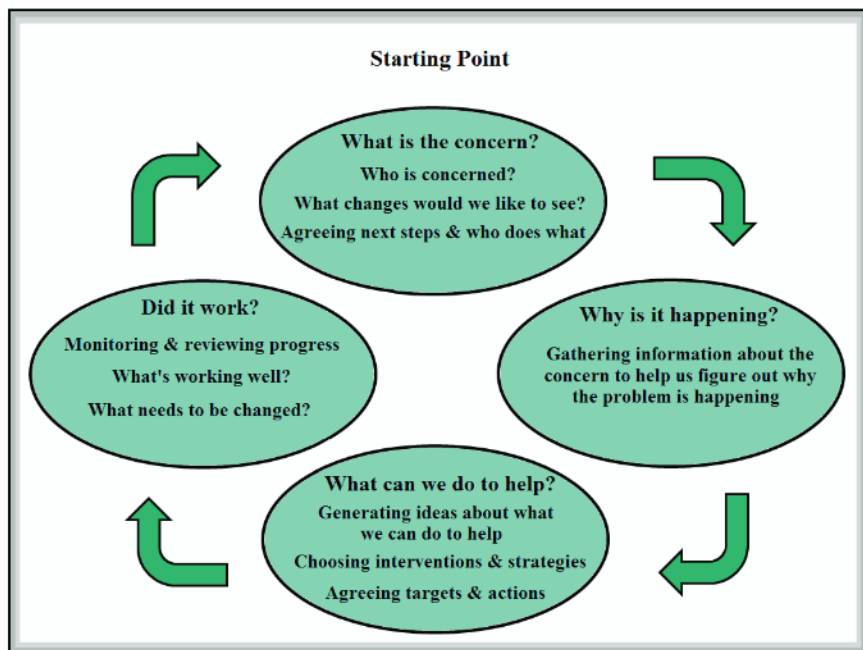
Starting Point

What is the concern?

Who is concerned?

What changes would we like to see?

Agreeing next steps & who does what

Why is it happening?

Gathering information about the concern to help us figure out why the problem is happening

What can we do to help?

Generating ideas about what we can do to help

Choosing interventions & strategies

Agreeing targets & actions

Did it work?

Monitoring & reviewing progress

What's working well?

What needs to be changed?